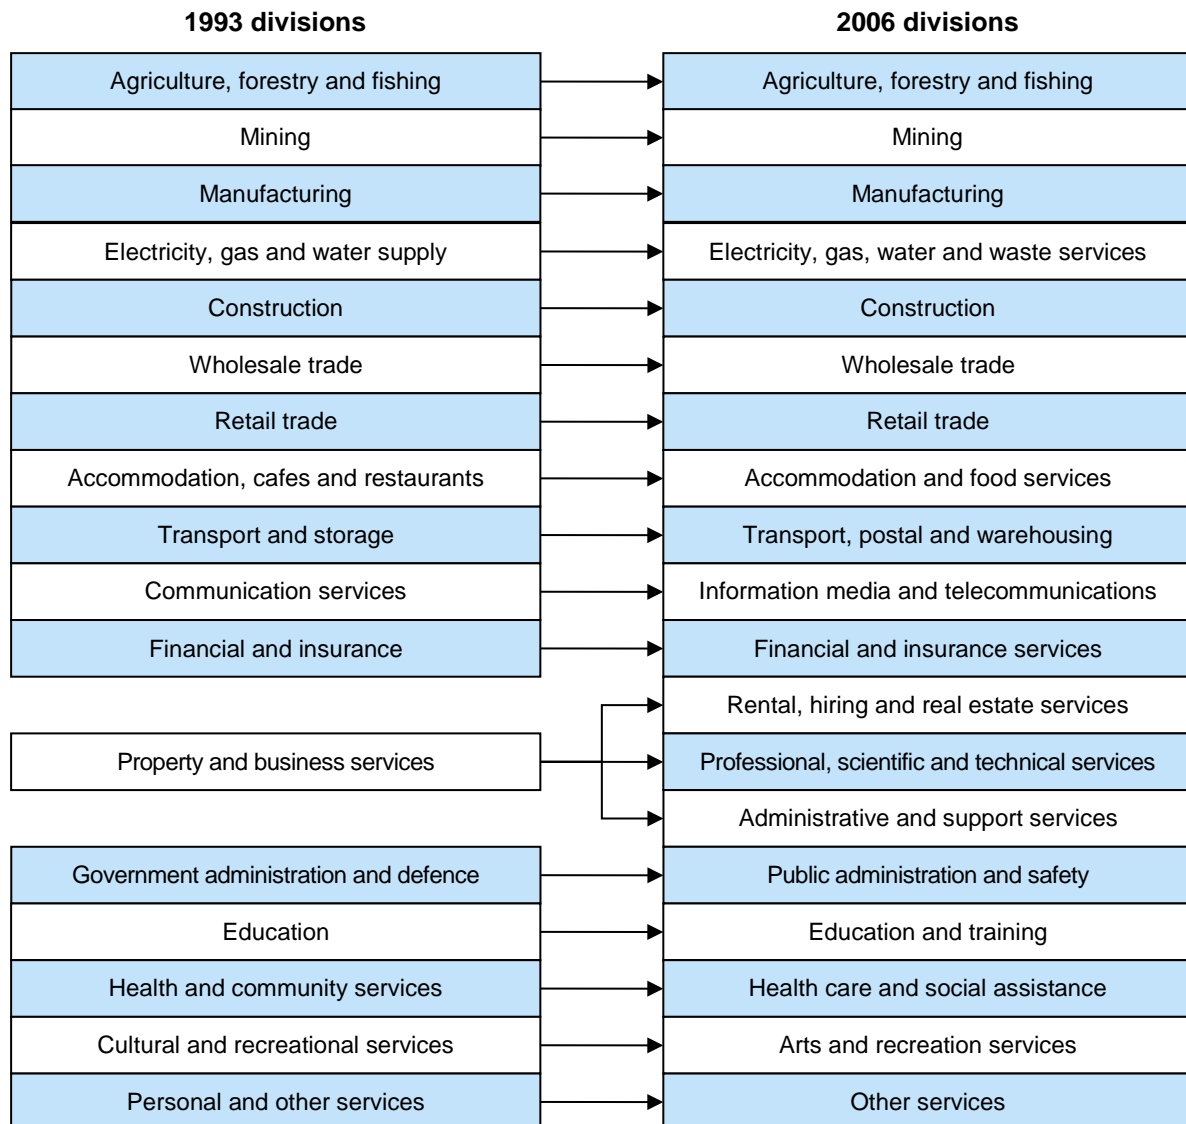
1993 divisions

Agriculture, forestry and fishing
Mining
Manufacturing
Electricity, gas and water supply
Construction
Wholesale trade
Retail trade
Accommodation, cafes and restaurants
Transport and storage
Communication services
Financial and insurance
Property and business services
Government administration and defence
Education
Health and community services
Cultural and recreational services
Personal and other services

2006 divisions

Agriculture, forestry and fishing
Mining
Manufacturing
Electricity, gas, water and waste services
Construction
Wholesale trade
Retail trade
Accommodation and food services
Transport, postal and warehousing
Information media and telecommunications
Financial and insurance services
Rental, hiring and real estate services
Professional, scientific and technical services
Administrative and support services
Public administration and safety
Education and training
Health care and social assistance
Arts and recreation services
Other services